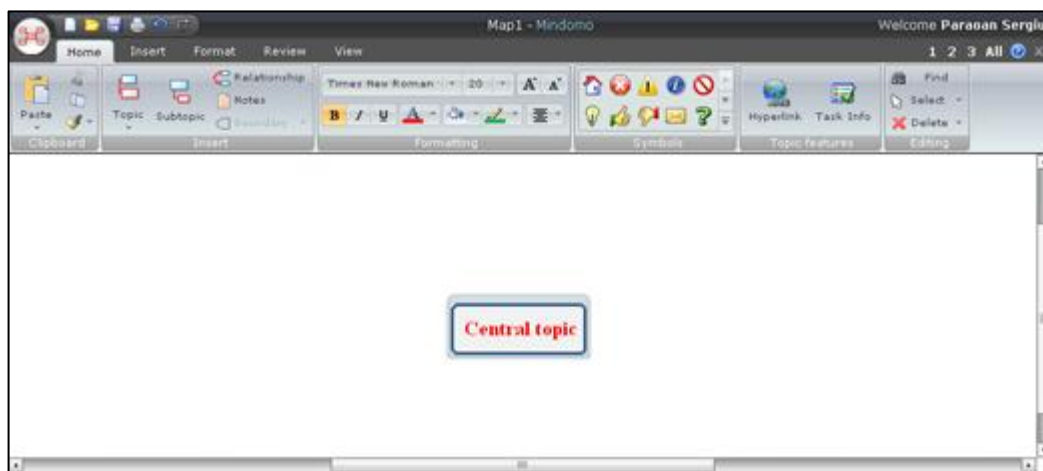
Map1 - Mindomo

Welcome Paraoan Sergiu

Home Insert Format Review View

1 2 3 All

Paste

Clipboard

Topic Subtopic

Relationship

Notes

Boundary

Insert

Times New Roman 20

A A

B I U A

Formatting

Symbols

Hyperlink Task Info

Topic features

Find

Select

Delete

Editing

Central topic